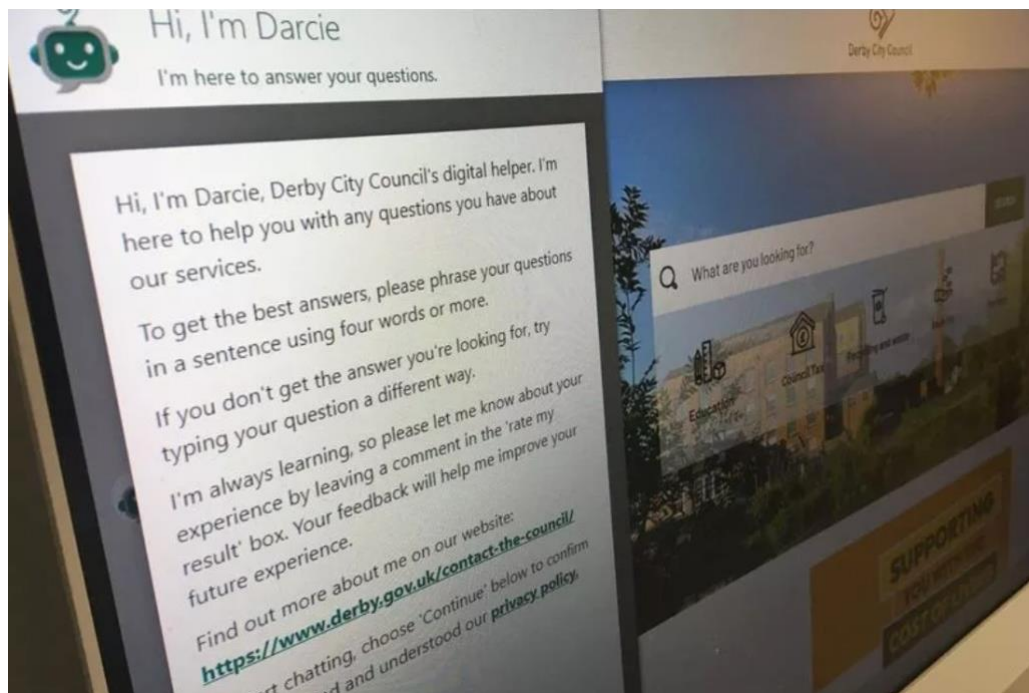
Hi, I'm Darcie

I'm here to answer your questions.

Hi, I'm Darcie, Derby City Council's digital helper. I'm here to help you with any questions you have about our services.

To get the best answers, please phrase your questions in a sentence using four words or more.

If you don't get the answer you're looking for, try typing your question a different way.

I'm always learning, so please let me know about your experience by leaving a comment in the 'rate my result' box. Your feedback will help me improve your future experience.

Find out more about me on our website: https://www.derby.gov.uk/contact-the-council/

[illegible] chatting, choose 'Continue' below to confirm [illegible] and understood our privacy policy.

Derby City Council

What are you looking for?

Education

Council Tax

Recycling and waste

SUPPORTING YOU WITH THE COST OF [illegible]